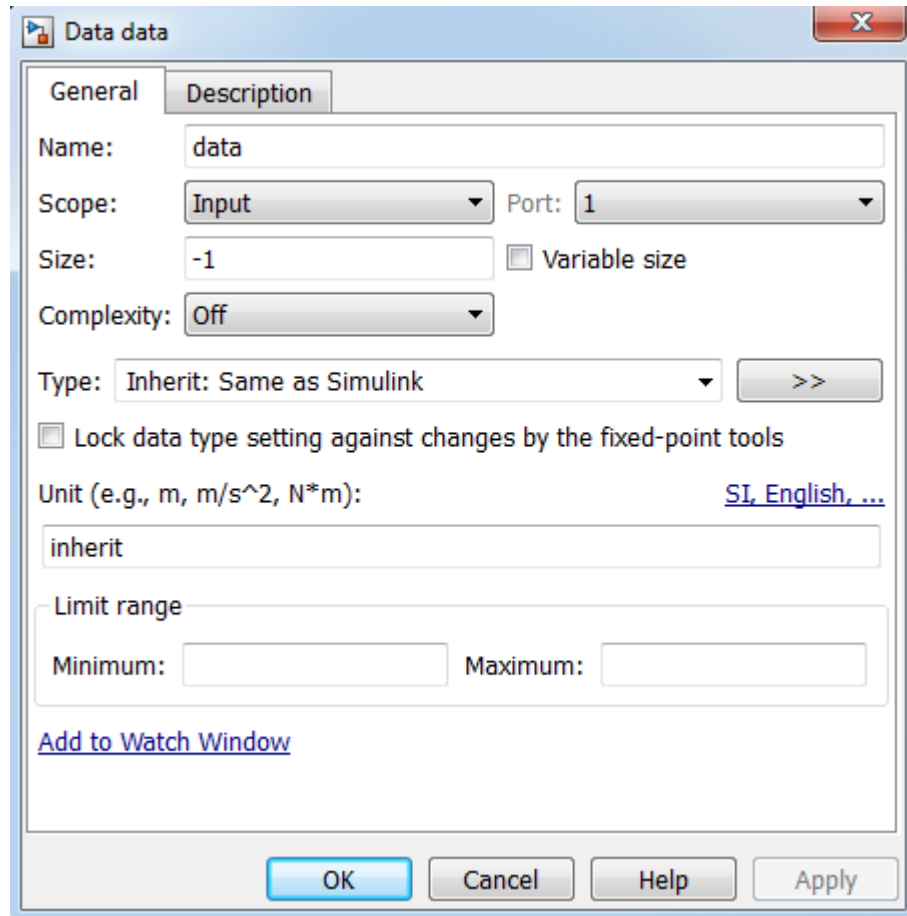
Data data

X

General | Description

Name: data

Scope: Input

Port: 1

Size: -1

Variable size

Complexity: Off

Type: Inherit: Same as Simulink

>>

Lock data type setting against changes by the fixed-point tools

Unit (e.g., m, m/s^2, N*m):

SI, English, ...

inherit

Limit range

Minimum:

Maximum:

Add to Watch Window

OK | Cancel | Help | Apply